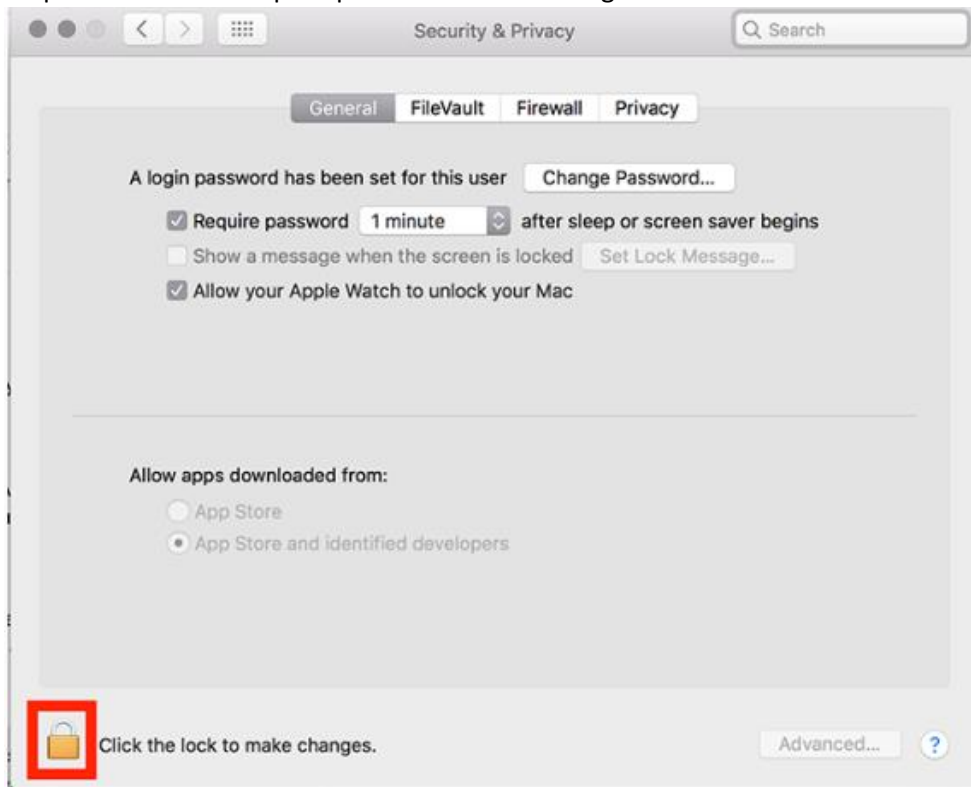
Security & Privacy

Search

General FileVault Firewall Privacy

A login password has been set for this user Change Password...

Require password 1 minute after sleep or screen saver begins

Show a message when the screen is locked Set Lock Message...

Allow your Apple Watch to unlock your Mac

Allow apps downloaded from:

App Store

App Store and identified developers

Click the lock to make changes.

Advanced...

?